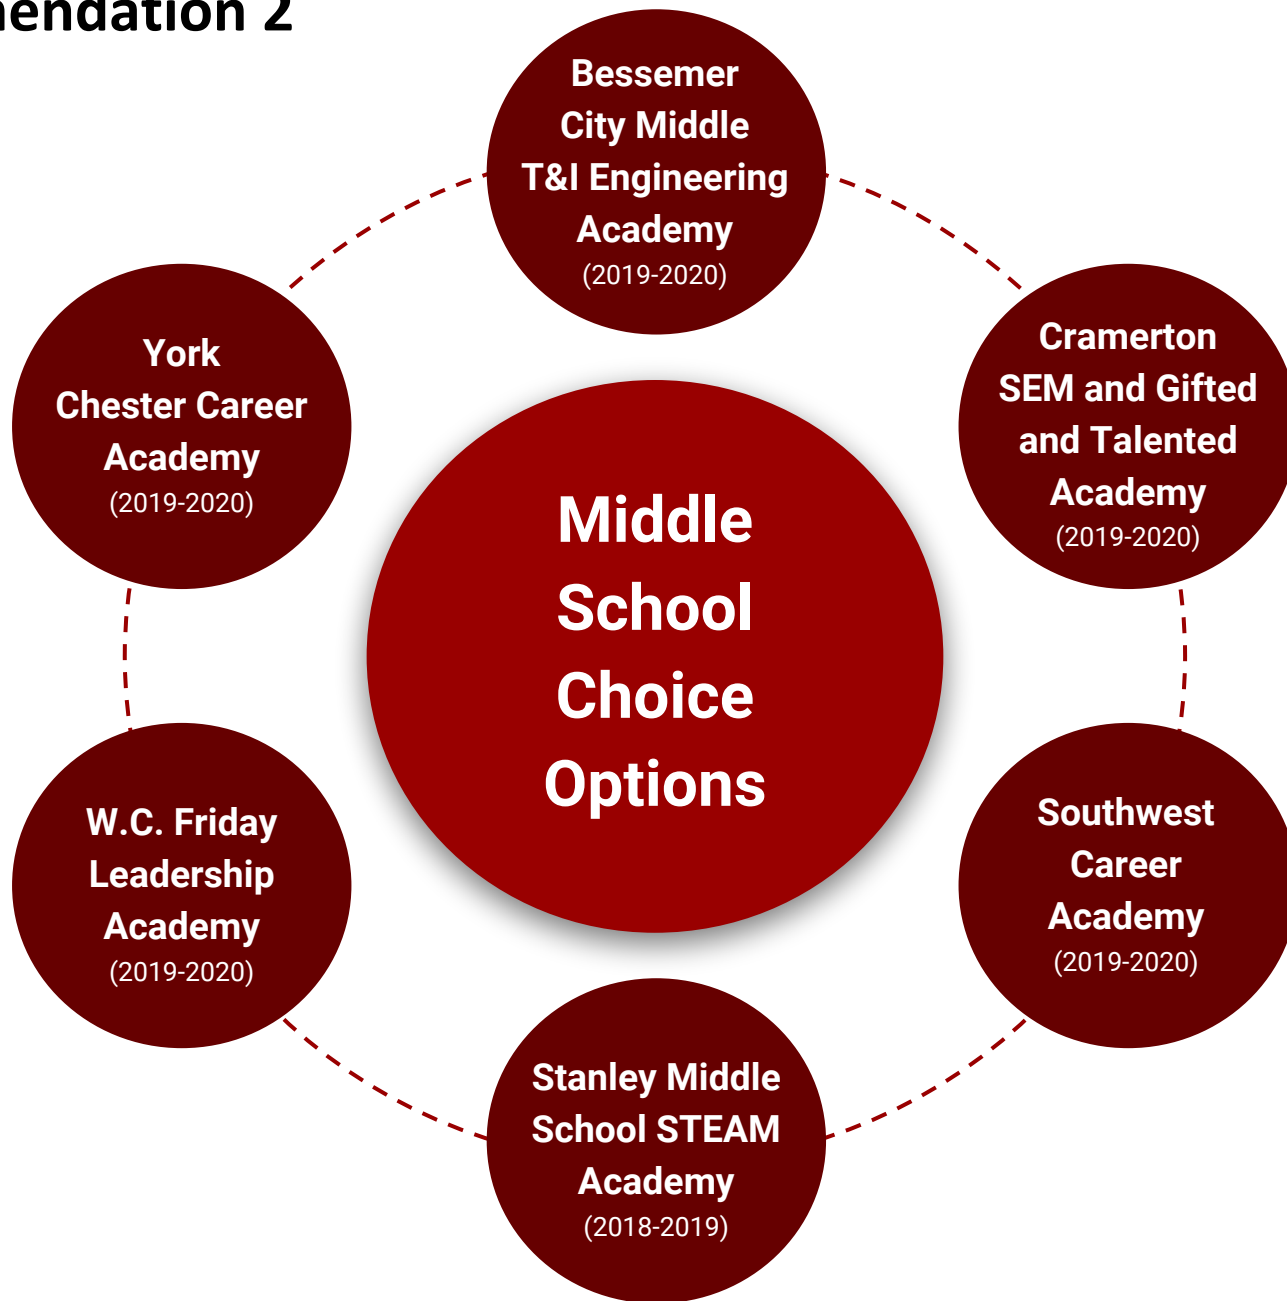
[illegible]endation 2

Bessemer City Middle T&I Engineering Academy (2019-2020)

York Chester Career Academy (2019-2020)

Cramerton SEM and Gifted and Talented Academy (2019-2020)

Middle School Choice Options

W.C. Friday Leadership Academy (2019-2020)

Southwest Career Academy (2019-2020)

Stanley Middle School STEAM Academy (2018-2019)